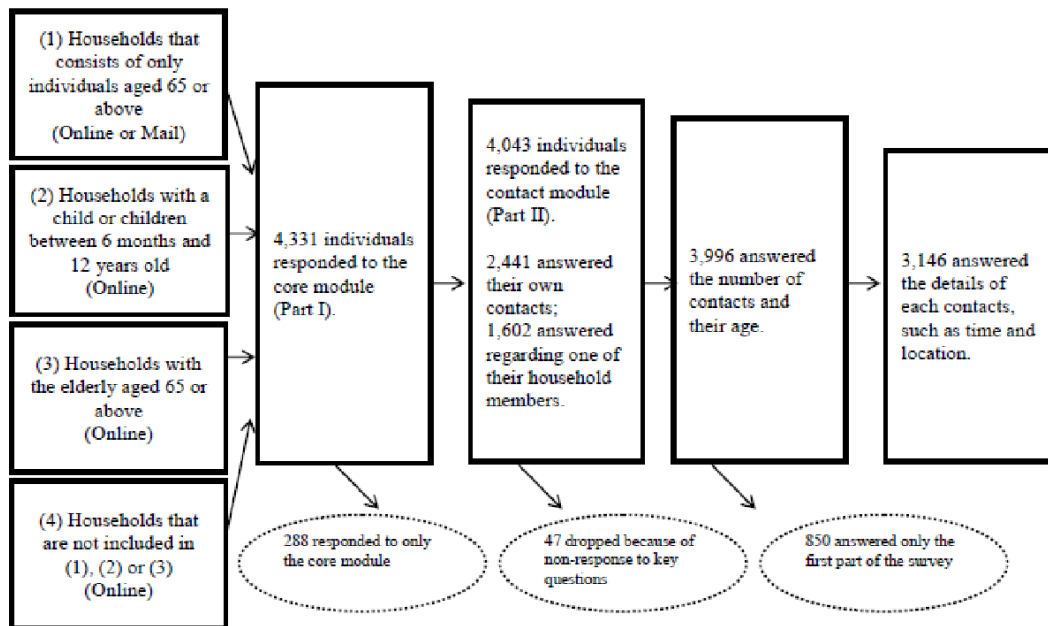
(1) Households that consists of only individuals aged 65 or above (Online or Mail)

(2) Households with a child or children between 6 months and 12 years old (Online)

(3) Households with the elderly aged 65 or above (Online)

(4) Households that are not included in (1), (2) or (3) (Online)

4,331 individuals responded to the core module (Part I).

4,043 individuals responded to the contact module (Part II).

2,441 answered their own contacts; 1,602 answered regarding one of their household members.

3,996 answered the number of contacts and their age.

3,146 answered the details of each contacts, such as time and location.

288 responded to only the core module

47 dropped because of non-response to key questions

850 answered only the first part of the survey